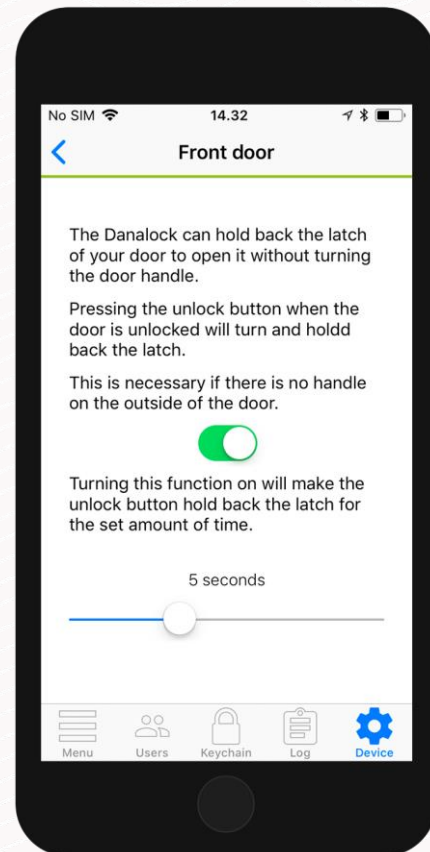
No SIM

14.32

Front door

The Danalock can hold back the latch of your door to open it without turning the door handle.

Pressing the unlock button when the door is unlocked will turn and holdd back the latch.

This is necessary if there is no handle on the outside of the door.

Turning this function on will make the unlock button hold back the latch for the set amount of time.

5 seconds

Menu
Users
Keychain
Log
Device